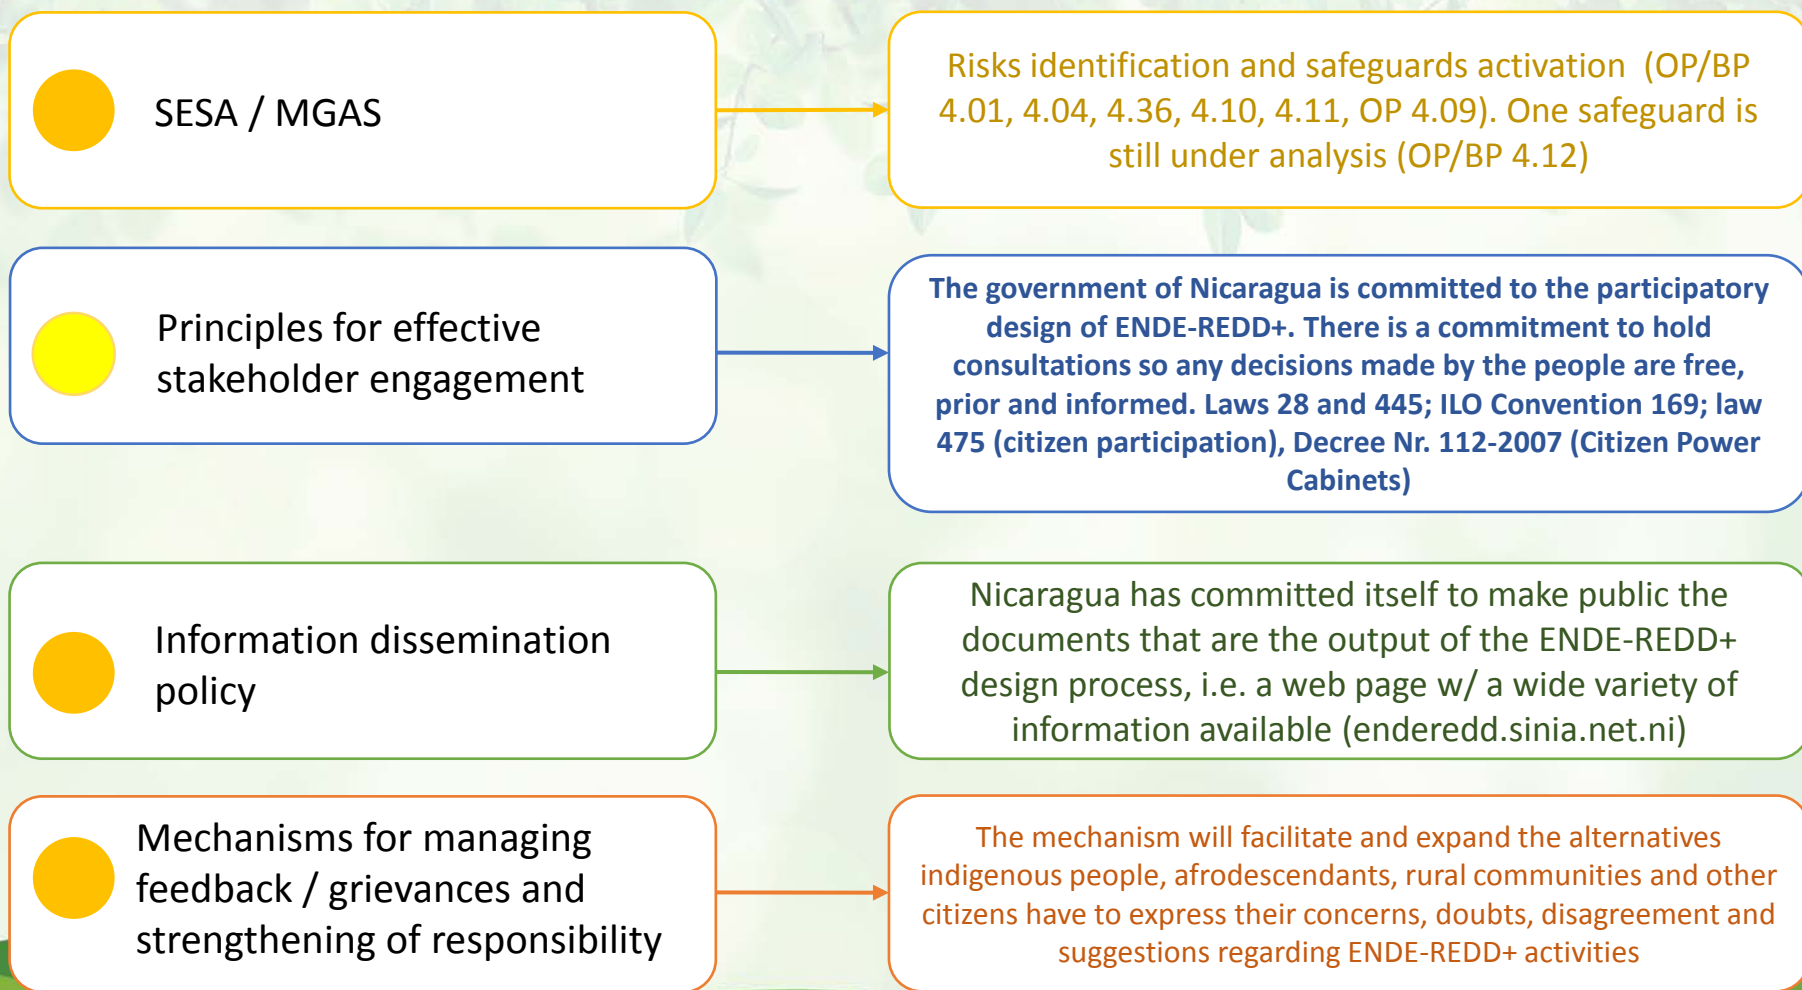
SESA / MGAS

Risks identification and safeguards activation (OP/BP 4.01, 4.04, 4.36, 4.10, 4.11, OP 4.09). One safeguard is still under analysis (OP/BP 4.12)

Principles for effective stakeholder engagement

The government of Nicaragua is committed to the participatory design of ENDE-REDD+. There is a commitment to hold consultations so any decisions made by the people are free, prior and informed. Laws 28 and 445; ILO Convention 169; law 475 (citizen participation), Decree Nr. 112-2007 (Citizen Power Cabinets)

Information dissemination policy

Nicaragua has committed itself to make public the documents that are the output of the ENDE-REDD+ design process, i.e. a web page w/ a wide variety of information available (enderedd.sinia.net.ni)

Mechanisms for managing feedback / grievances and strengthening of responsibility

The mechanism will facilitate and expand the alternatives indigenous people, afrodescendants, rural communities and other citizens have to express their concerns, doubts, disagreement and suggestions regarding ENDE-REDD+ activities